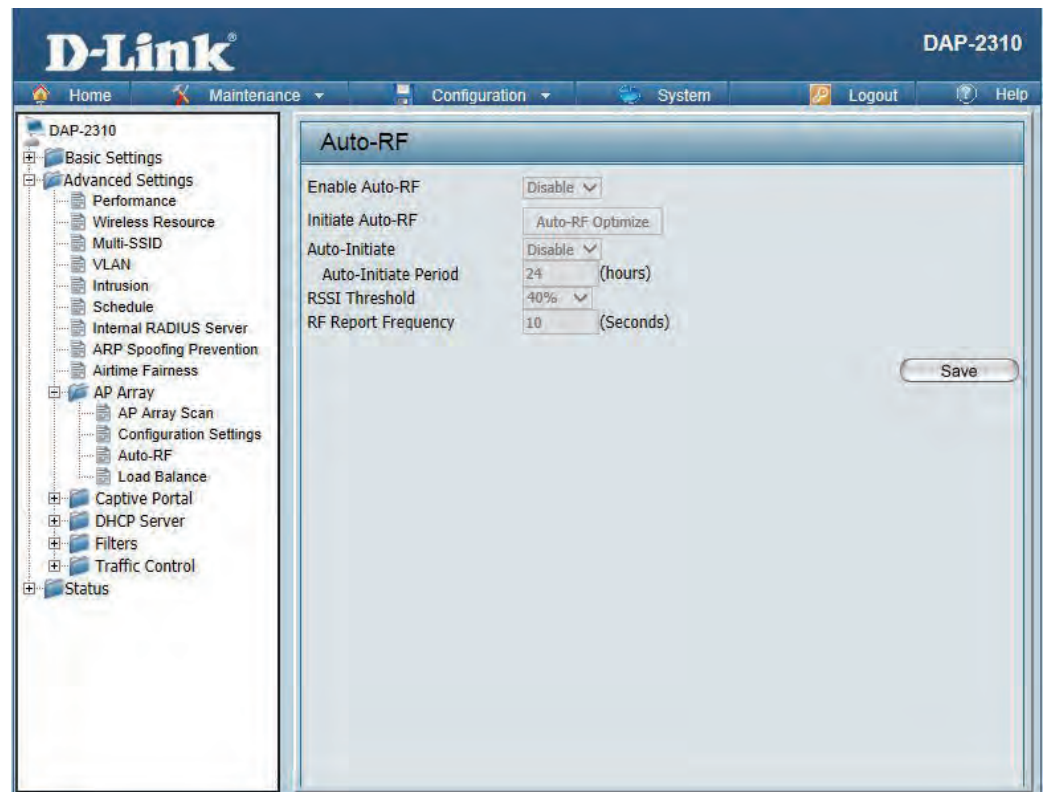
D-Link®

DAP-2310

Home Maintenance Configuration System Logout Help

DAP-2310
Basic Settings
Advanced Settings
Performance
Wireless Resource
Multi-SSID
VLAN
Intrusion
Schedule
Internal RADIUS Server
ARP Spoofing Prevention
Airtime Fairness
AP Array
AP Array Scan
Configuration Settings
Auto-RF
Load Balance
Captive Portal
DHCP Server
Filters
Traffic Control
Status

Auto-RF

Enable Auto-RF Disable
Initiate Auto-RF Auto-RF Optimize
Auto-Initiate Disable
Auto-Initiate Period 24 (hours)
RSSI Threshold 40%
RF Report Frequency 10 (Seconds)

Save